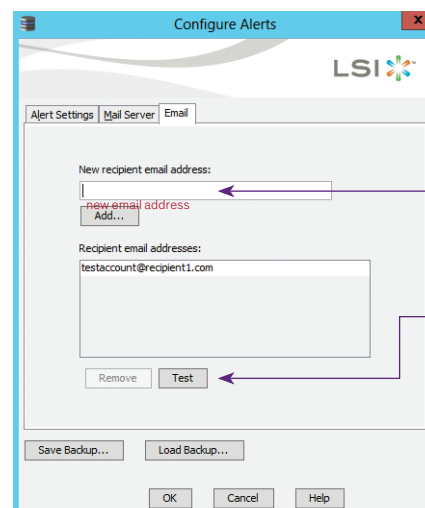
Configure Alerts

LSI

Alert Settings | Mail Server | Email

New recipient email address:

new email address

Add...

Recipient email addresses:

testaccount@recipient1.com

Remove | Test

Save Backup... | Load Backup...

OK | Cancel | Help